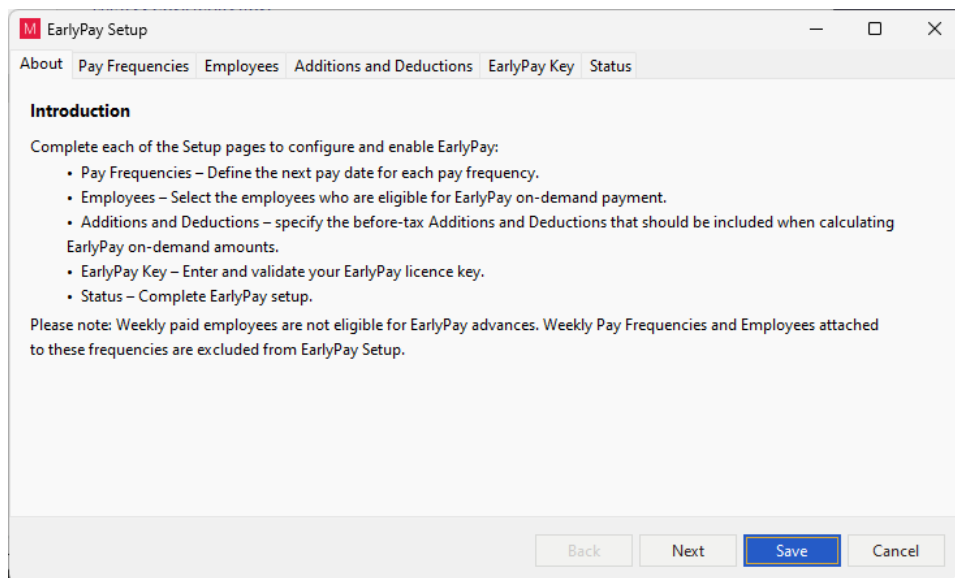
M EarlyPay Setup

About | Pay Frequencies | Employees | Additions and Deductions | EarlyPay Key | Status

Introduction

Complete each of the Setup pages to configure and enable EarlyPay:

- Pay Frequencies – Define the next pay date for each pay frequency.
- Employees – Select the employees who are eligible for EarlyPay on-demand payment.
- Additions and Deductions – specify the before-tax Additions and Deductions that should be included when calculating EarlyPay on-demand amounts.
- EarlyPay Key – Enter and validate your EarlyPay licence key.
- Status – Complete EarlyPay setup.

Please note: Weekly paid employees are not eligible for EarlyPay advances. Weekly Pay Frequencies and Employees attached to these frequencies are excluded from EarlyPay Setup.

Back | Next | Save | Cancel